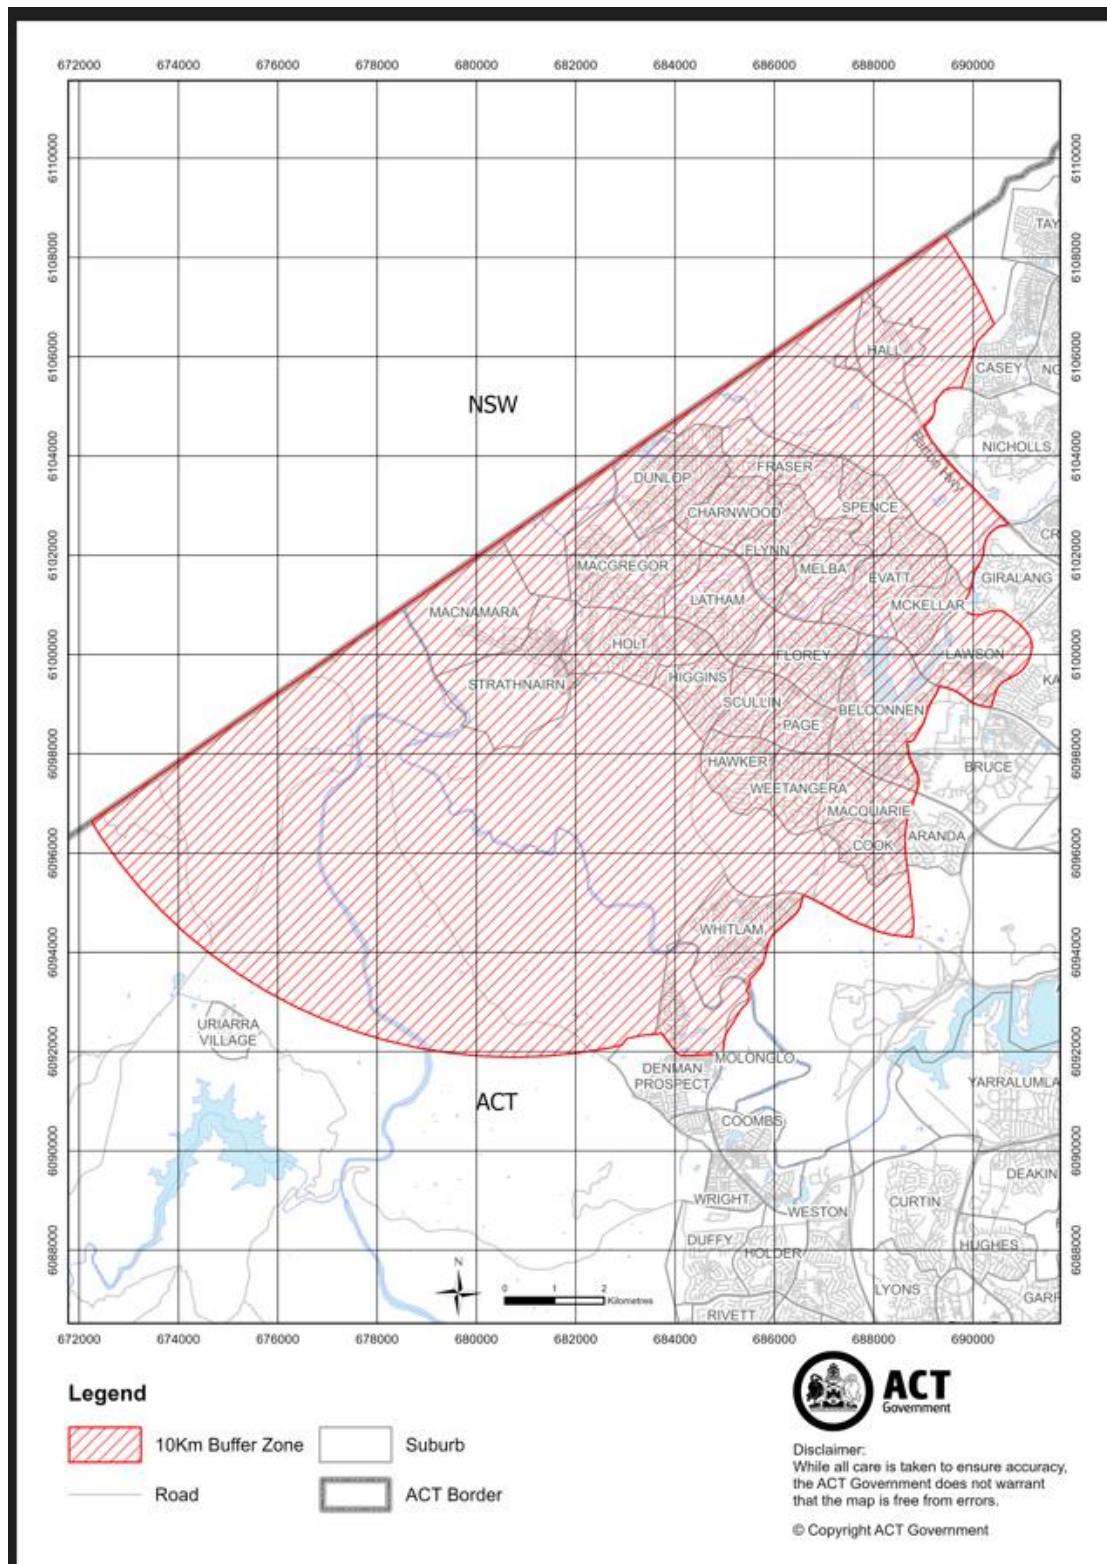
672000 674000 676000 678000 680000 682000 684000 686000 688000 690000

6110000 6108000 6106000 6104000 6102000 6100000 6098000 6096000 6094000 6092000 6090000 6088000

NSW

HALL
CASEY
NICHOLLS
Barton Hwy
FRASER
DUNLOP
SPENCE
CHARNWOOD
FLYNN
MACGREGOR
MELBA
EVATT
GIRALANG
LATHAM
MCKELLAR
MACNAMARA
HOLT
FLOREY
LAWSON
STRATHNAIRN
HIGGINS
SCULLIN
PAGE
BELCONNEN
HAWKER
BRUCE
WEETANGERA
MACQUARIE
ARANDA
COOK
WHITLAM
URIARRA VILLAGE
DENMAN PROSPECT
MOLONGLO
ACT
YARRALUMLA
COOMBS
DEAKIN
WRIGHT
CURTIN
WESTON
DUFFY
HOLDER
HUGHES
LYONS
RIVETT
TAY
CR
NC
KA
GARR

N
0 1 2 Kilometres

Legend
10Km Buffer Zone
Suburb
Road
ACT Border

ACT Government

Disclaimer:
While all care is taken to ensure accuracy, the ACT Government does not warrant that the map is free from errors.

© Copyright ACT Government